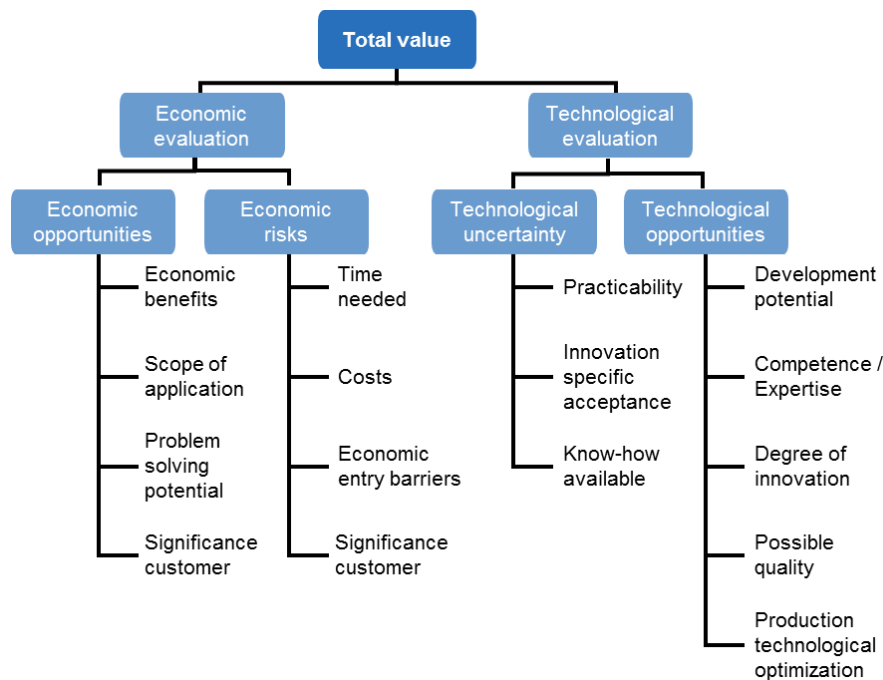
Total value

Economic evaluation

Technological evaluation

Economic opportunities

Economic benefits

Scope of application

Problem solving potential

Significance customer

Economic risks

Time needed

Costs

Economic entry barriers

Significance customer

Technological uncertainty

Practicability

Innovation specific acceptance

Know-how available

Technological opportunities

Development potential

Competence / Expertise

Degree of innovation

Possible quality

Production technological optimization